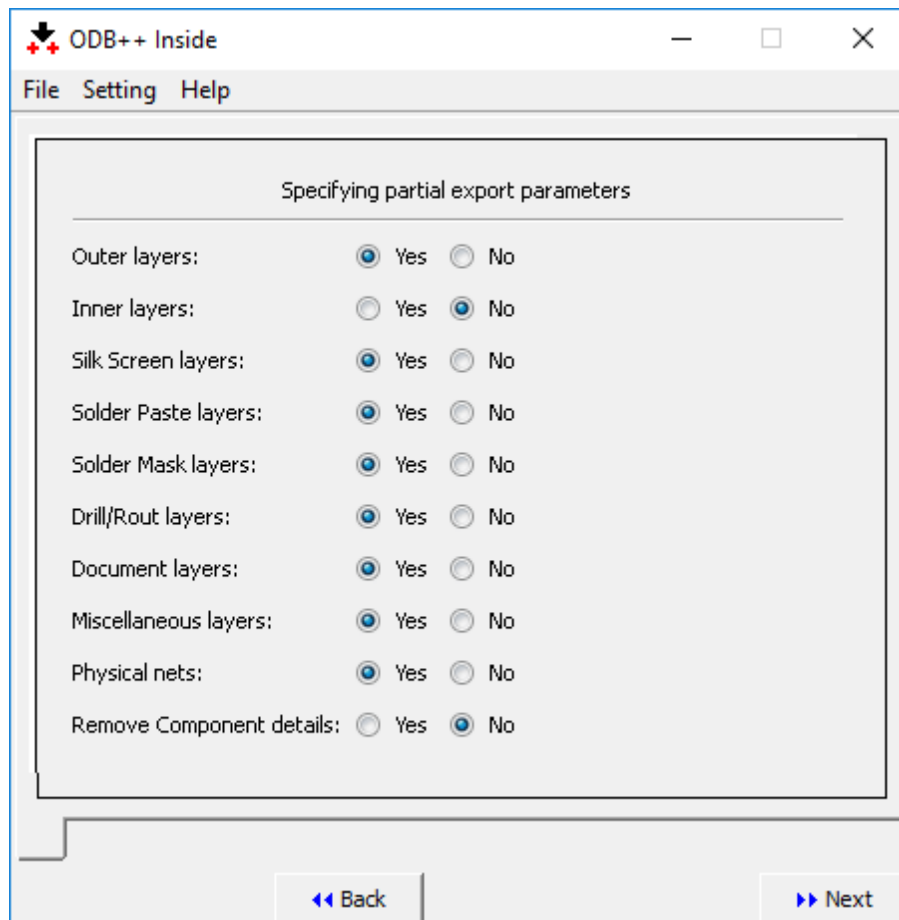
ODB++ Inside

File Setting Help

Specifying partial export parameters

Outer layers: Yes No

Inner layers: Yes No

Silk Screen layers: Yes No

Solder Paste layers: Yes No

Solder Mask layers: Yes No

Drill/Rout layers: Yes No

Document layers: Yes No

Miscellaneous layers: Yes No

Physical nets: Yes No

Remove Component details: Yes No

Back

Next